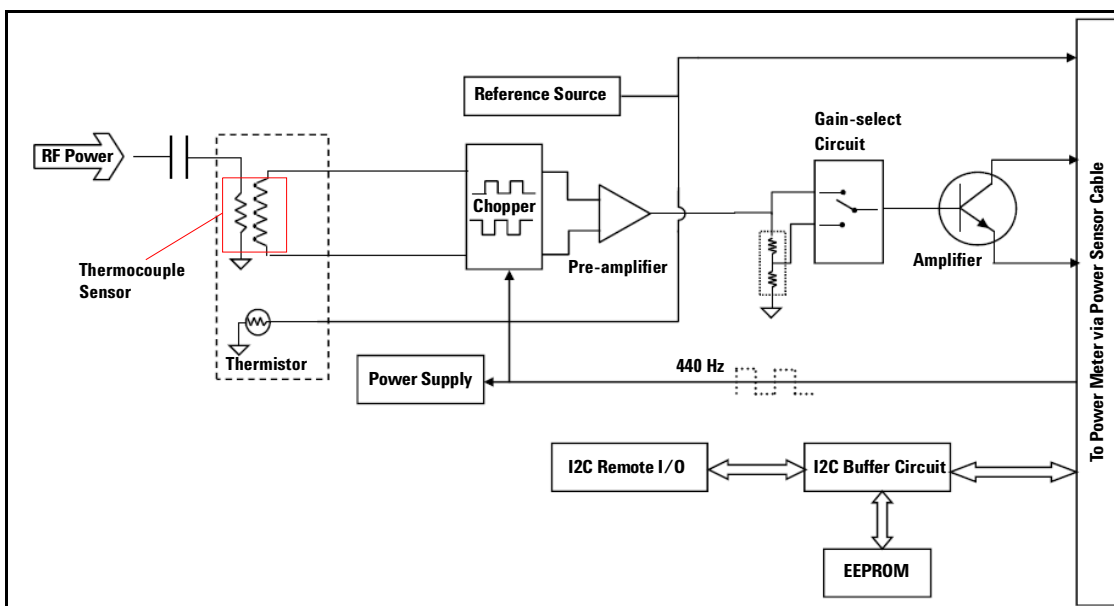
Reference Source

RF Power

Gain-select Circuit

Chopper

Pre-amplifier

Amplifier

Thermocouple Sensor

Thermistor

Power Supply

440 Hz

I2C Remote I/O

I2C Buffer Circuit

EEPROM

To Power Meter via Power Sensor Cable